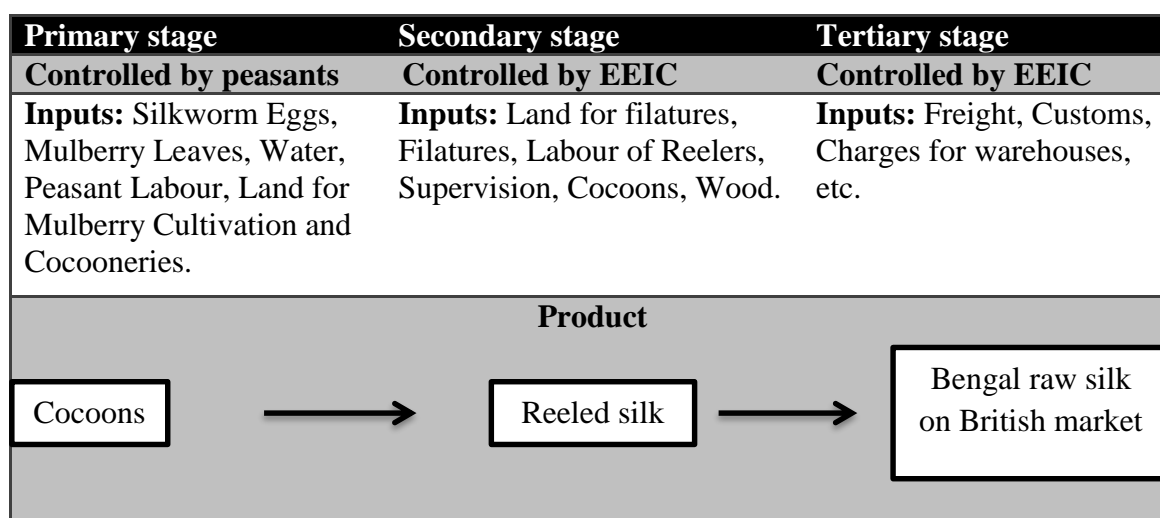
| Primary stage | Secondary stage | Tertiary stage |
|---|---|---|
| Controlled by peasants | Controlled by EEIC | Controlled by EEIC |
| Inputs: Silkworm Eggs, Mulberry Leaves, Water, Peasant Labour, Land for Mulberry Cultivation and Cocooneries. | Inputs: Land for filatures, Filatures, Labour of Reelers, Supervision, Cocoons, Wood. | Inputs: Freight, Customs, Charges for warehouses, etc. |

Product

Cocoons → Reeled silk → Bengal raw silk on British market